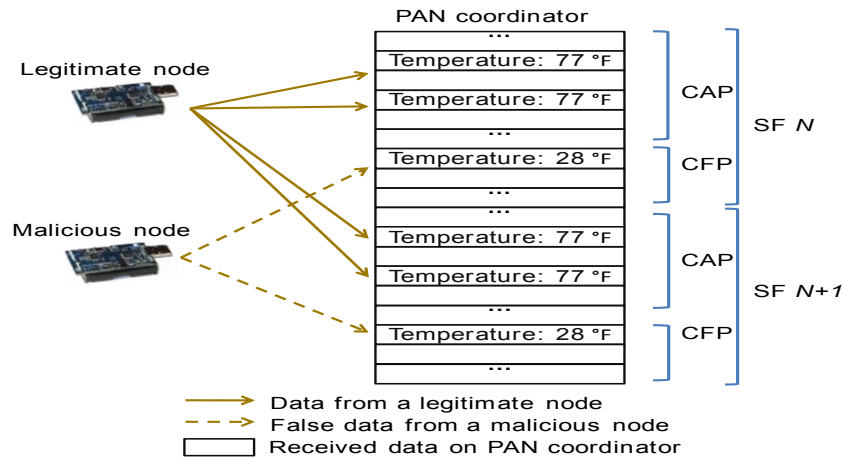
PAN coordinator

Legitimate node

Malicious node

...
Temperature: 77 °F
Temperature: 77 °F
...
Temperature: 28 °F
...
...
Temperature: 77 °F
Temperature: 77 °F
...
Temperature: 28 °F
...

CAP
CFP
SF *N*
CAP
CFP
SF *N+1*

Data from a legitimate node
False data from a malicious node
Received data on PAN coordinator